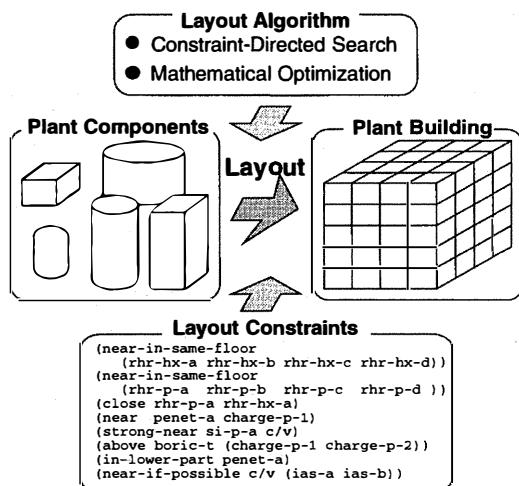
Layout Algorithm
● Constraint-Directed Search
● Mathematical Optimization

Plant Components

Layout

Plant Building

Layout Constraints
(near-in-same-floor
(rhr-hx-a rhr-hx-b rhr-hx-c rhr-hx-d))
(near-in-same-floor
(rhr-p-a rhr-p-b rhr-p-c rhr-p-d ))
(close rhr-p-a rhr-hx-a)
(near penet-a charge-p-1)
(strong-near si-p-a c/v)
(above boric-t (charge-p-1 charge-p-2))
(in-lower-part penet-a)
(near-if-possible c/v (ias-a ias-b))